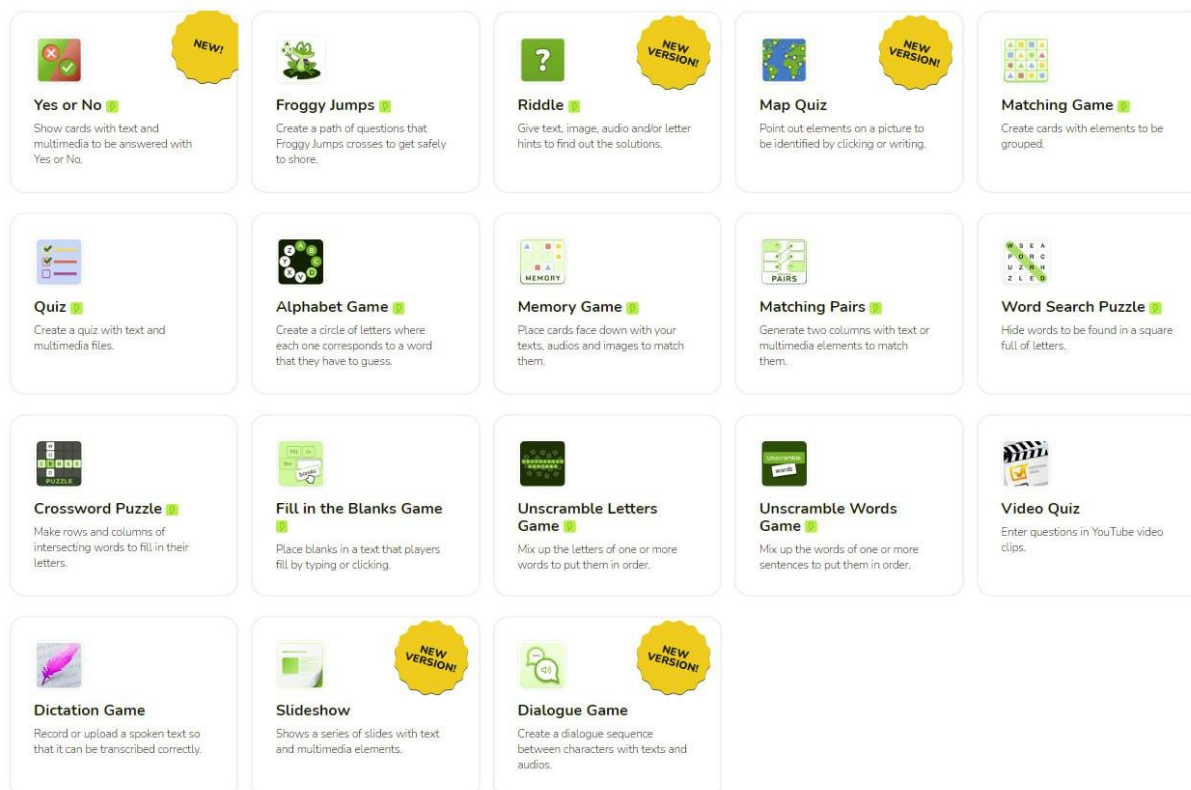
NEW!

Yes or No

Show cards with text and multimedia to be answered with Yes or No.

Froggy Jumps

Create a path of questions that Froggy Jumps crosses to get safely to shore.

NEW VERSION!

Riddle

Give text, image, audio and/or letter hints to find out the solutions.

NEW VERSION!

Map Quiz

Point out elements on a picture to be identified by clicking or writing.

Matching Game

Create cards with elements to be grouped.

Quiz

Create a quiz with text and multimedia files.

Alphabet Game

Create a circle of letters where each one corresponds to a word that they have to guess.

MEMORY

Memory Game

Place cards face down with your texts, audios and images to match them.

PAIRS

Matching Pairs

Generate two columns with text or multimedia elements to match them.

Word Search Puzzle

Hide words to be found in a square full of letters.

PUZZLE

Crossword Puzzle

Make rows and columns of intersecting words to fill in their letters.

blanks

Fill in the Blanks Game

Place blanks in a text that players fill by typing or clicking.

Unscramble Letters Game

Mix up the letters of one or more words to put them in order.

Unscramble words

Unscramble Words Game

Mix up the words of one or more sentences to put them in order.

Video Quiz

Enter questions in YouTube video clips.

Dictation Game

Record or upload a spoken text so that it can be transcribed correctly.

NEW VERSION!

Slideshow

Shows a series of slides with text and multimedia elements.

NEW VERSION!

Dialogue Game

Create a dialogue sequence between characters with texts and audios.